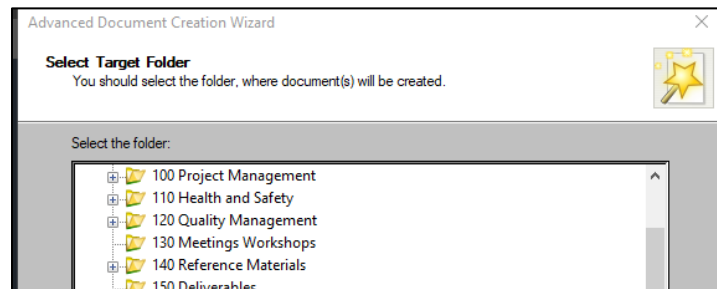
Advanced Document Creation Wizard

Select Target Folder
You should select the folder, where document(s) will be created.

Select the folder:

100 Project Management
110 Health and Safety
120 Quality Management
130 Meetings Workshops
140 Reference Materials
150 Deliverables